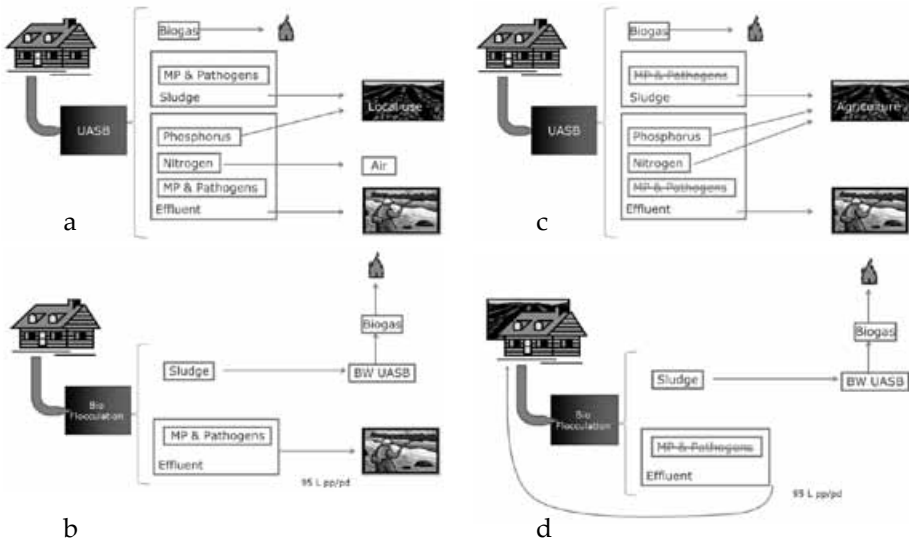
Biogas

UASB

MP & Pathogens

Sludge

Local use

Phosphorus

Nitrogen

Air

MP & Pathogens

Effluent

a

Biogas

UASB

~~MP & Pathogens~~

Sludge

Agriculture

Phosphorus

Nitrogen

~~MP & Pathogens~~

Effluent

c

Biogas

Bio Flocculation

Sludge

BW UASB

MP & Pathogens

Effluent

95 L pp/pd

b

Biogas

Bio Flocculation

Sludge

BW UASB

~~MP & Pathogens~~

Effluent

95 L pp/pd

d